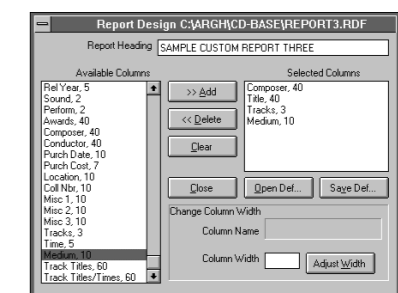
Report Design C:\ARGH\CD-BASE\REPORT3.RDF

Report Heading SAMPLE CUSTOM REPORT THREE

Available Columns
Rel Year, 5
Sound, 2
Perform, 2
Awards, 40
Composer, 40
Conductor, 40
Purch Date, 10
Purch Cost, 7
Location, 10
Coll Nbr, 10
Misc 1, 10
Misc 2, 10
Misc 3, 10
Tracks, 3
Time, 5
Medium, 10
Track Titles, 60
Track Titles/Times, 60

>> Add
<< Delete
Clear

Selected Columns
Composer, 40
Title, 40
Tracks, 3
Medium, 10

Close
Open Def...
Save Def...

Change Column Width
Column Name
Column Width
Adjust Width